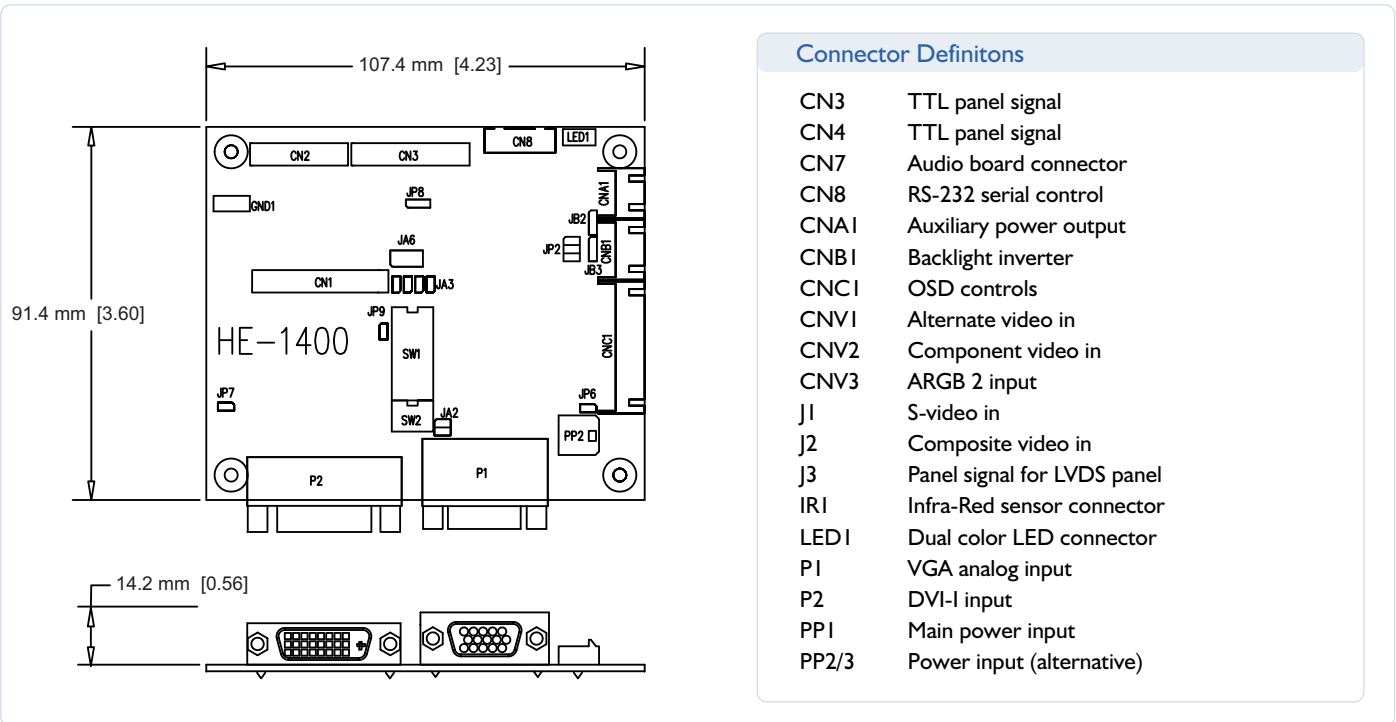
107.4 mm [4.23]

CN2 CN3 CN8 LED1

GND1 JP8

CNA1 JB2 JP2 CNB1 JB3

JA6

CN1 JA3

91.4 mm [3.60]

JP9

HE–1400

SW1

CNC1

JP7

JP6

SW2 JA2

PP2

P2 P1

14.2 mm [0.56]

Connector Definitons

| | |
|---|---|
| CN3 | TTL panel signal |
| CN4 | TTL panel signal |
| CN7 | Audio board connector |
| CN8 | RS-232 serial control |
| CNA1 | Auxiliary power output |
| CNB1 | Backlight inverter |
| CNC1 | OSD controls |
| CNV1 | Alternate video in |
| CNV2 | Component video in |
| CNV3 | ARGB 2 input |
| J1 | S-video in |
| J2 | Composite video in |
| J3 | Panel signal for LVDS panel |
| IR1 | Infra-Red sensor connector |
| LED1 | Dual color LED connector |
| P1 | VGA analog input |
| P2 | DVI-I input |
| PP1 | Main power input |
| PP2/3 | Power input (alternative) |